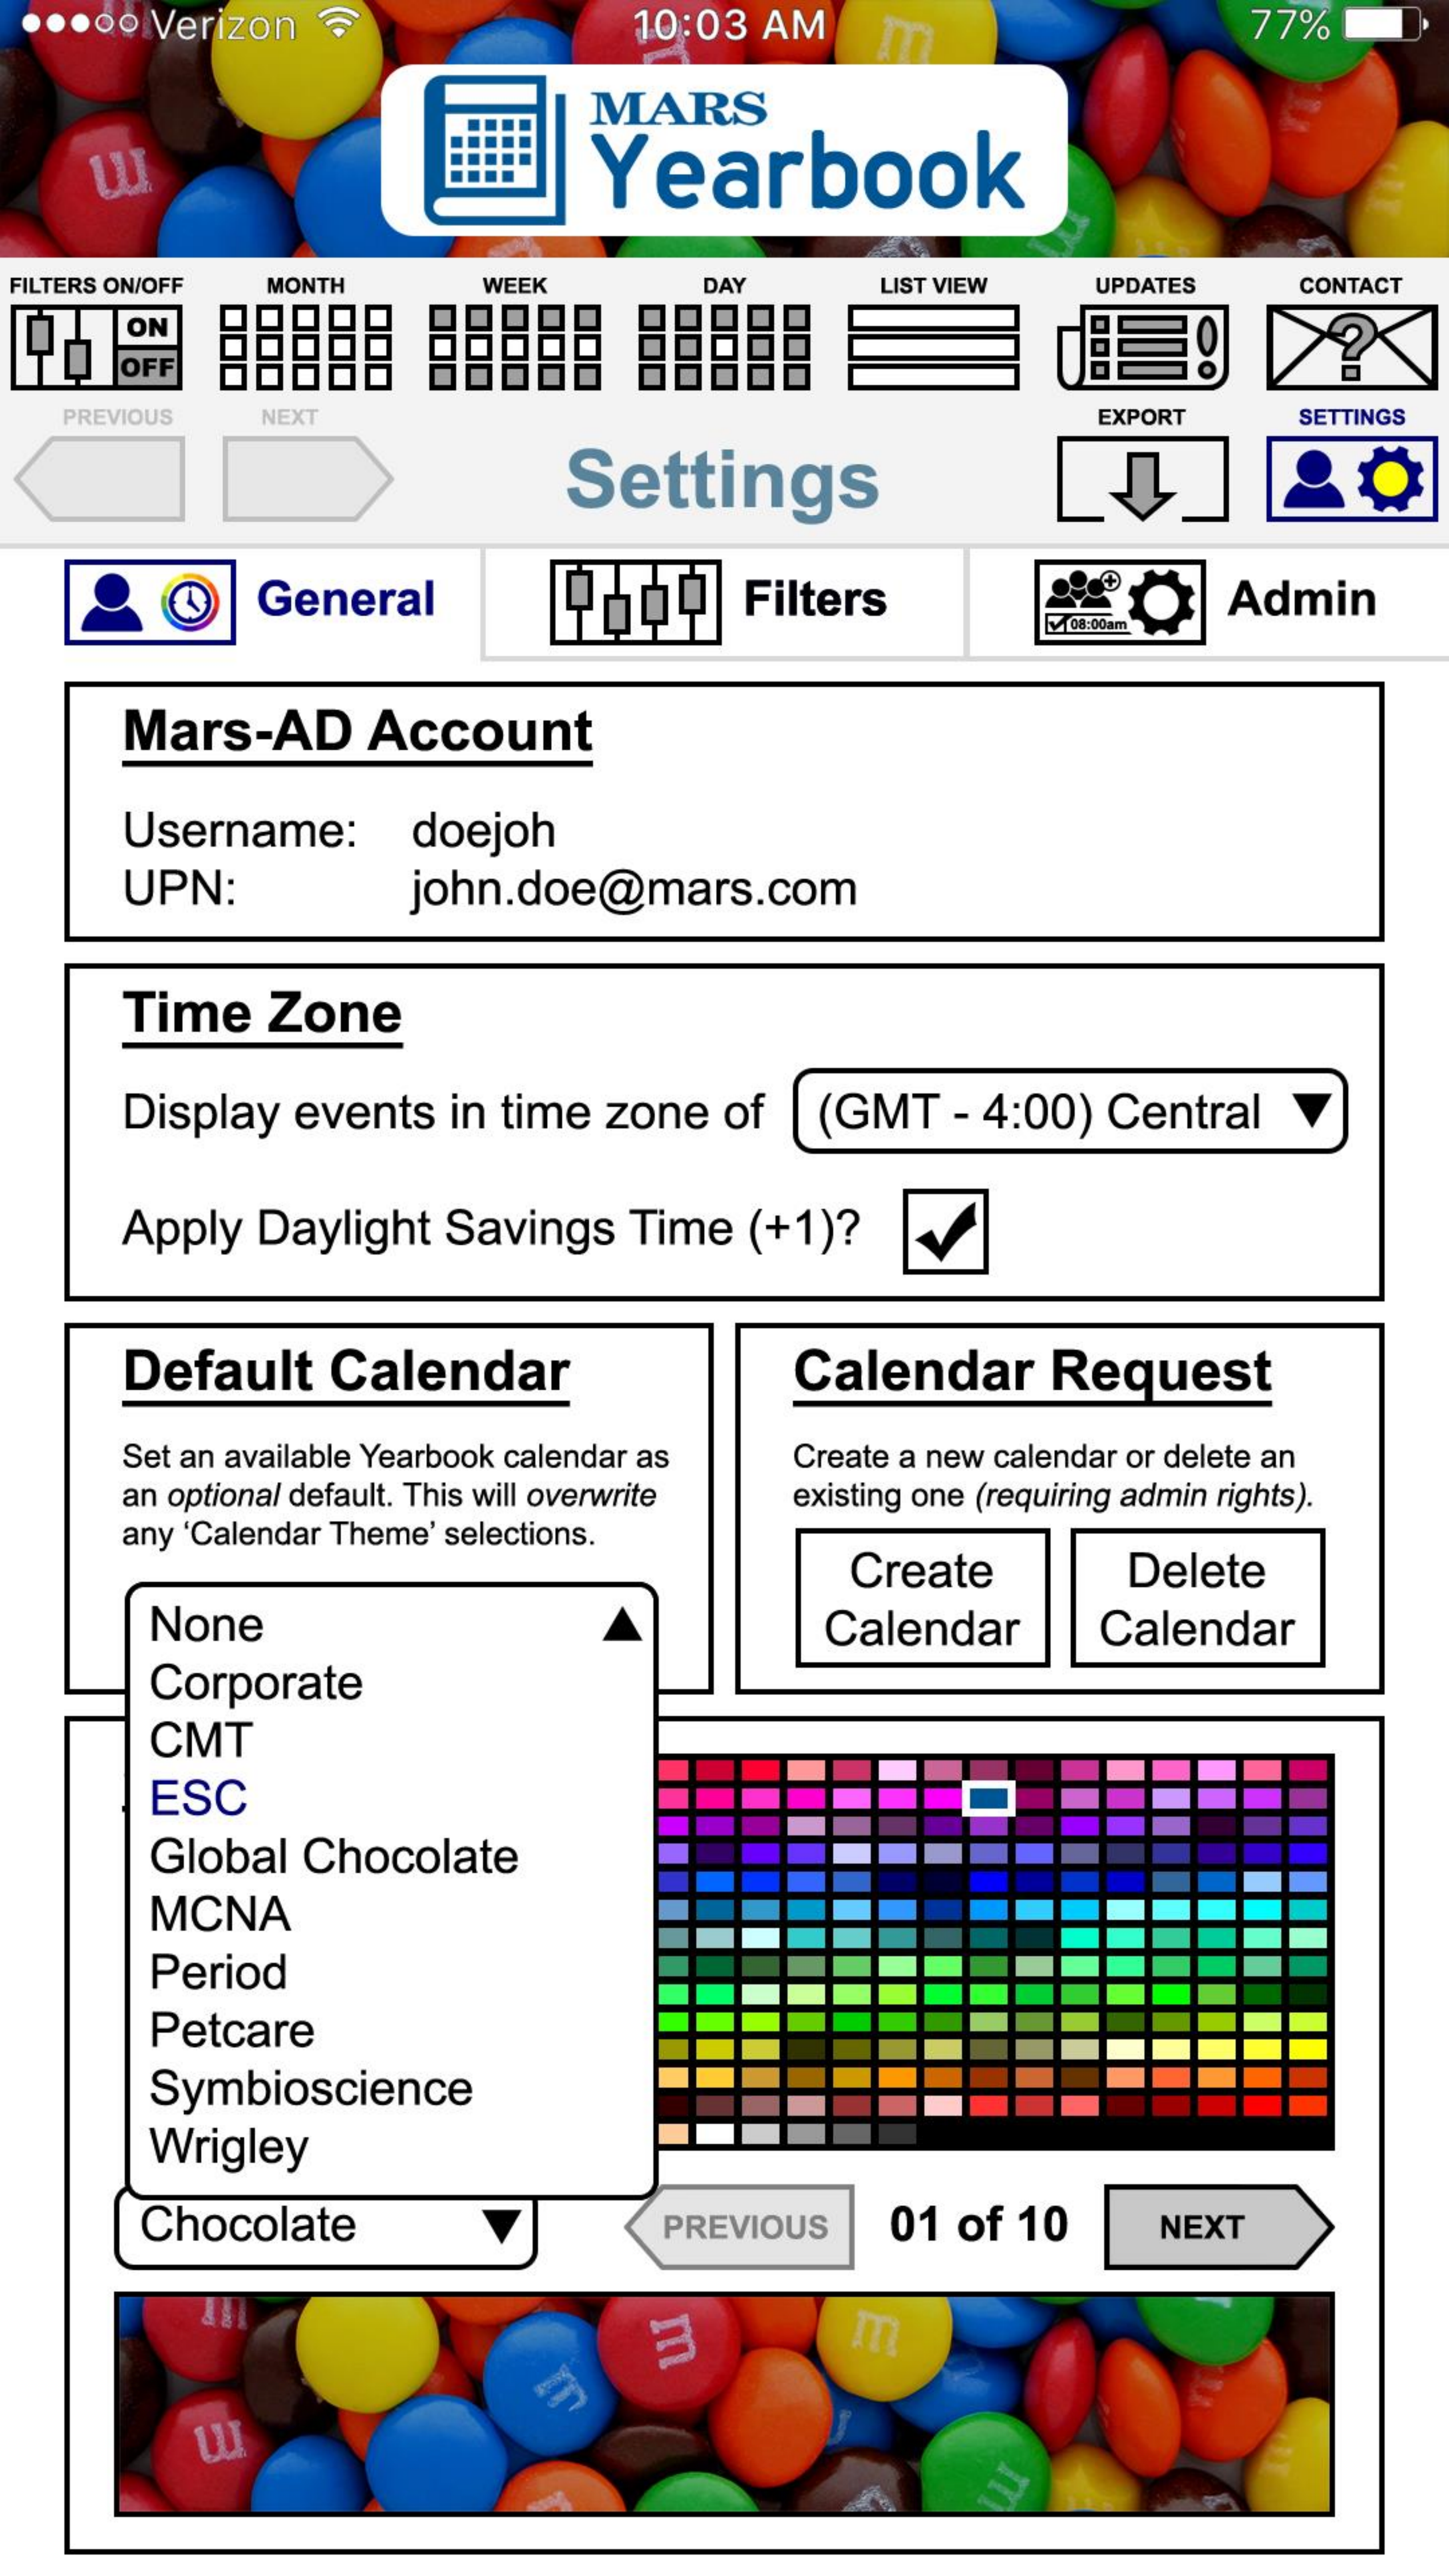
●●●○○ Verizon 10:03 AM 77%

MARS Yearbook

FILTERS ON/OFF ON OFF MONTH WEEK DAY LIST VIEW UPDATES CONTACT

PREVIOUS NEXT Settings EXPORT SETTINGS

General Filters 08:00am Admin

Mars-AD Account

Username: doejoh
UPN: john.doe@mars.com

Time Zone

Display events in time zone of (GMT - 4:00) Central

Apply Daylight Savings Time (+1)?

Default Calendar

Set an available Yearbook calendar as an *optional* default. This will *overwrite* any ‘Calendar Theme’ selections.

None
Corporate
CMT
ESC
Global Chocolate
MCNA
Period
Petcare
Symbioscience
Wrigley

Calendar Request

Create a new calendar or delete an existing one *(requiring admin rights)*.

Create Calendar

Delete Calendar

Chocolate

PREVIOUS 01 of 10 NEXT